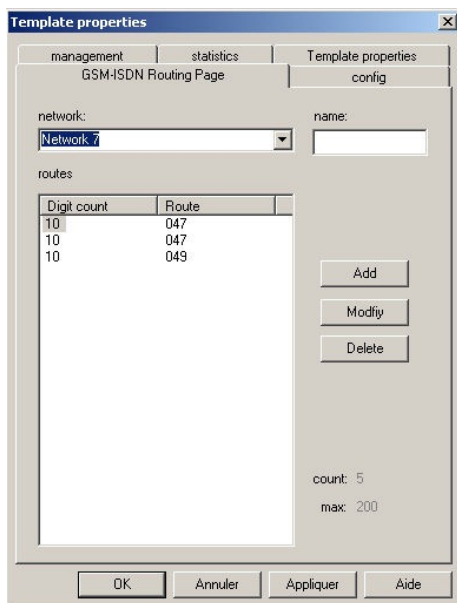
Template properties

management | statistics | Template properties
GSM-ISDN Routing Page | config

network:
Network 7

name:

routes

| Digit count | Route |
|---|---|
| 10 | 047 |
| 10 | 047 |
| 10 | 049 |

Add
Modfiy
Delete

count: 5
max: 200

OK | Annuler | Appliquer | Aide